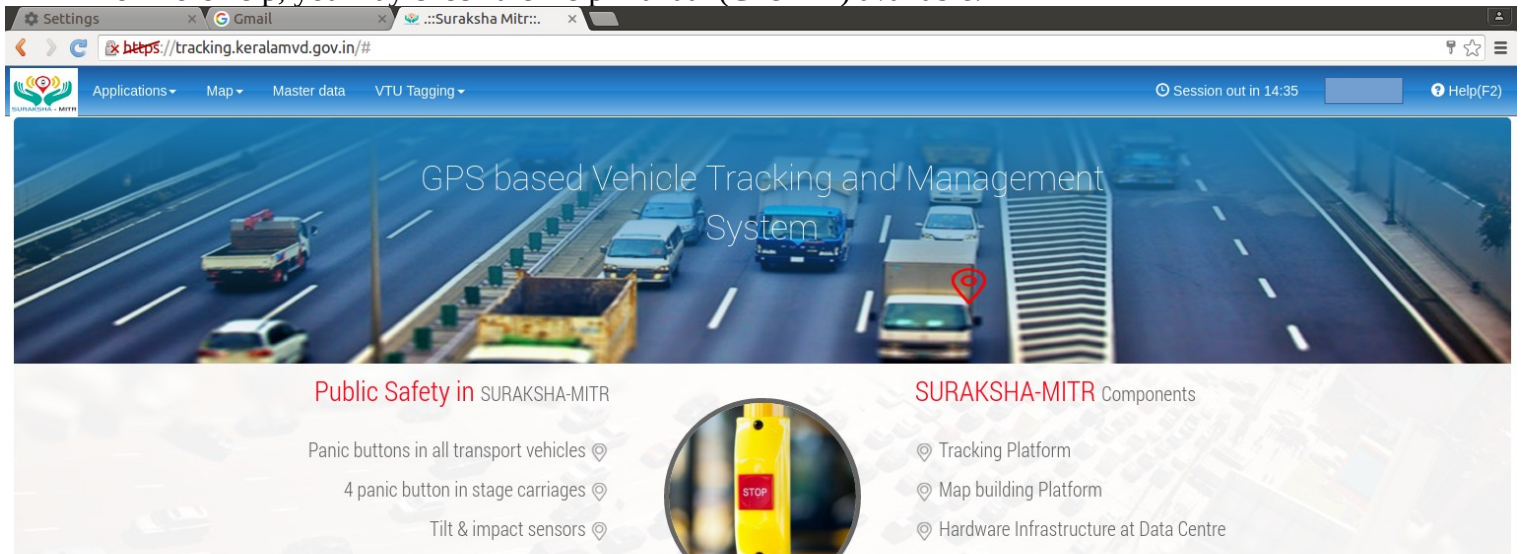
Settings
Gmail
.::Suraksha Mitr::.
https://tracking.keralamvd.gov.in/#

SURAKSHA - MITR
Applications
Map
Master data
VTU Tagging
Session out in 14:35
Help(F2)

GPS based Vehicle Tracking and Management System

Public Safety in SURAKSHA-MITR

Panic buttons in all transport vehicles
4 panic button in stage carriages
Tilt & impact sensors

STOP

SURAKSHA-MITR Components

Tracking Platform
Map building Platform
Hardware Infrastructure at Data Centre